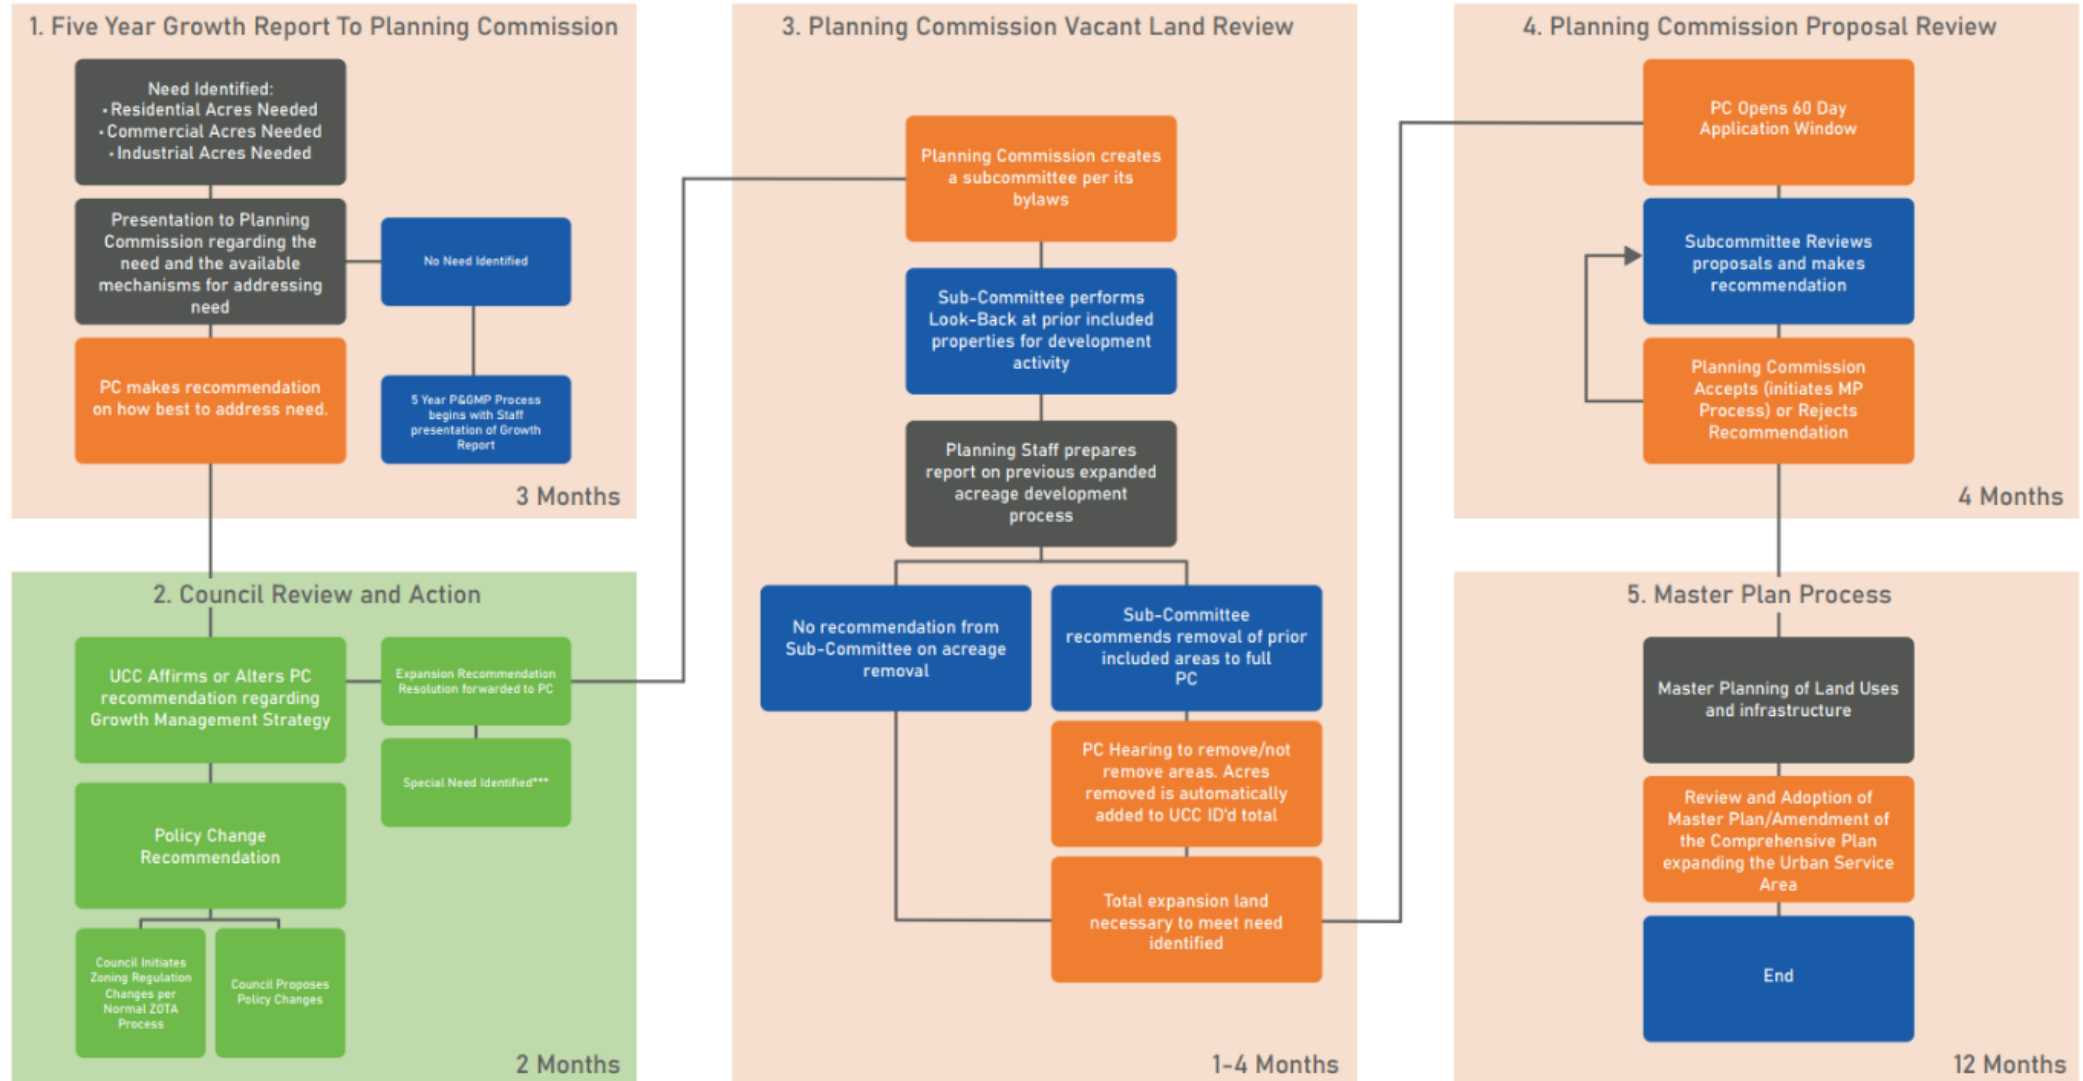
1. Five Year Growth Report To Planning Commission

Need Identified:
• Residential Acres Needed
• Commercial Acres Needed
• Industrial Acres Needed

Presentation to Planning Commission regarding the need and the available mechanisms for addressing need

No Need Identified

PC makes recommendation on how best to address need.

5 Year P&GMP Process begins with Staff presentation of Growth Report

3 Months

2. Council Review and Action

UCC Affirms or Alters PC recommendation regarding Growth Management Strategy

Expansion Recommendation Resolution forwarded to PC

Special Need Identified***

Policy Change Recommendation

Council Initiates Zoning Regulation Changes per Normal ZOTA Process

Council Proposes Policy Changes

2 Months

3. Planning Commission Vacant Land Review

Planning Commission creates a subcommittee per its bylaws

Sub-Committee performs Look-Back at prior included properties for development activity

Planning Staff prepares report on previous expanded acreage development process

No recommendation from Sub-Committee on acreage removal

Sub-Committee recommends removal of prior included areas to full PC

PC Hearing to remove/not remove areas. Acres removed is automatically added to UCC ID'd total

Total expansion land necessary to meet need identified

1-4 Months

4. Planning Commission Proposal Review

PC Opens 60 Day Application Window

Subcommittee Reviews proposals and makes recommendation

Planning Commission Accepts (initiates MP Process) or Rejects Recommendation

4 Months

5. Master Plan Process

Master Planning of Land Uses and infrastructure

Review and Adoption of Master Plan/Amendment of the Comprehensive Plan expanding the Urban Service Area

End

12 Months